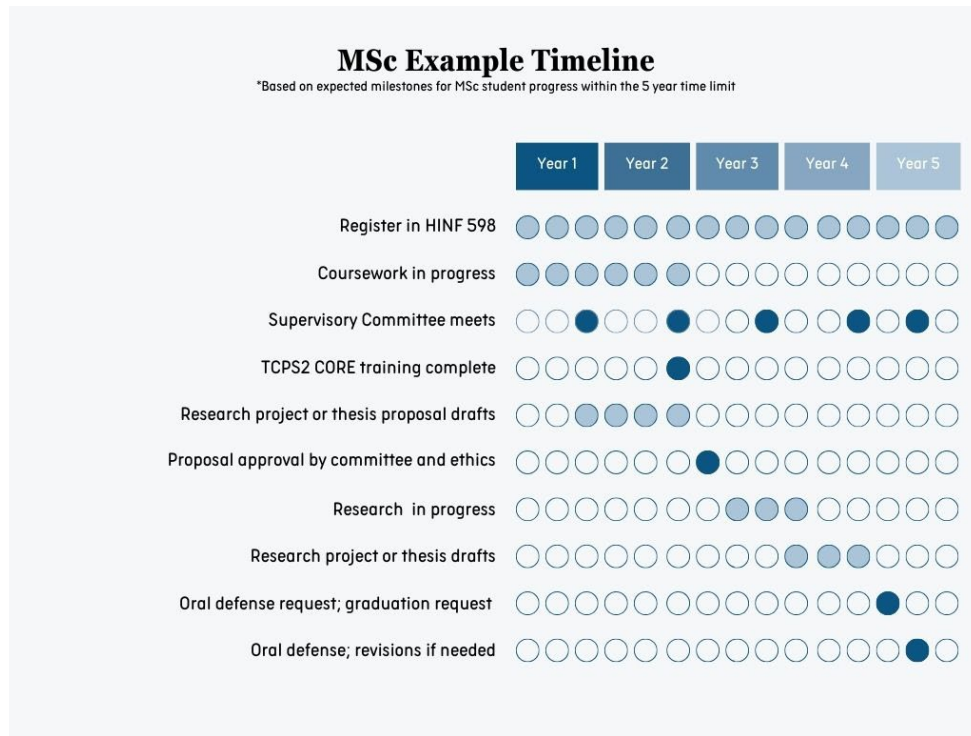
MSc Example Timeline

*Based on expected milestones for MSc student progress within the 5 year time limit

Year 1 | Year 2 | Year 3 | Year 4 | Year 5

Register in HINF 598

Coursework in progress

Supervisory Committee meets

TCPS2 CORE training complete

Research project or thesis proposal drafts

Proposal approval by committee and ethics

Research in progress

Research project or thesis drafts

Oral defense request; graduation request

Oral defense; revisions if needed